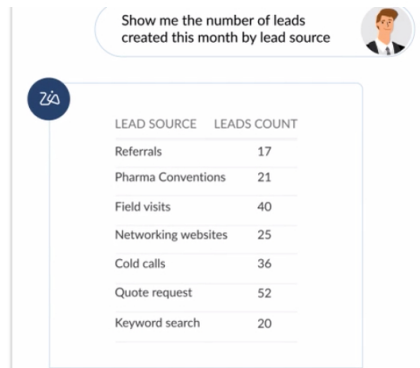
Show me the number of leads created this month by lead source

Zia

| LEAD SOURCE | LEADS COUNT |
|---|---|
| Referrals | 17 |
| Pharma Conventions | 21 |
| Field visits | 40 |
| Networking websites | 25 |
| Cold calls | 36 |
| Quote request | 52 |
| Keyword search | 20 |